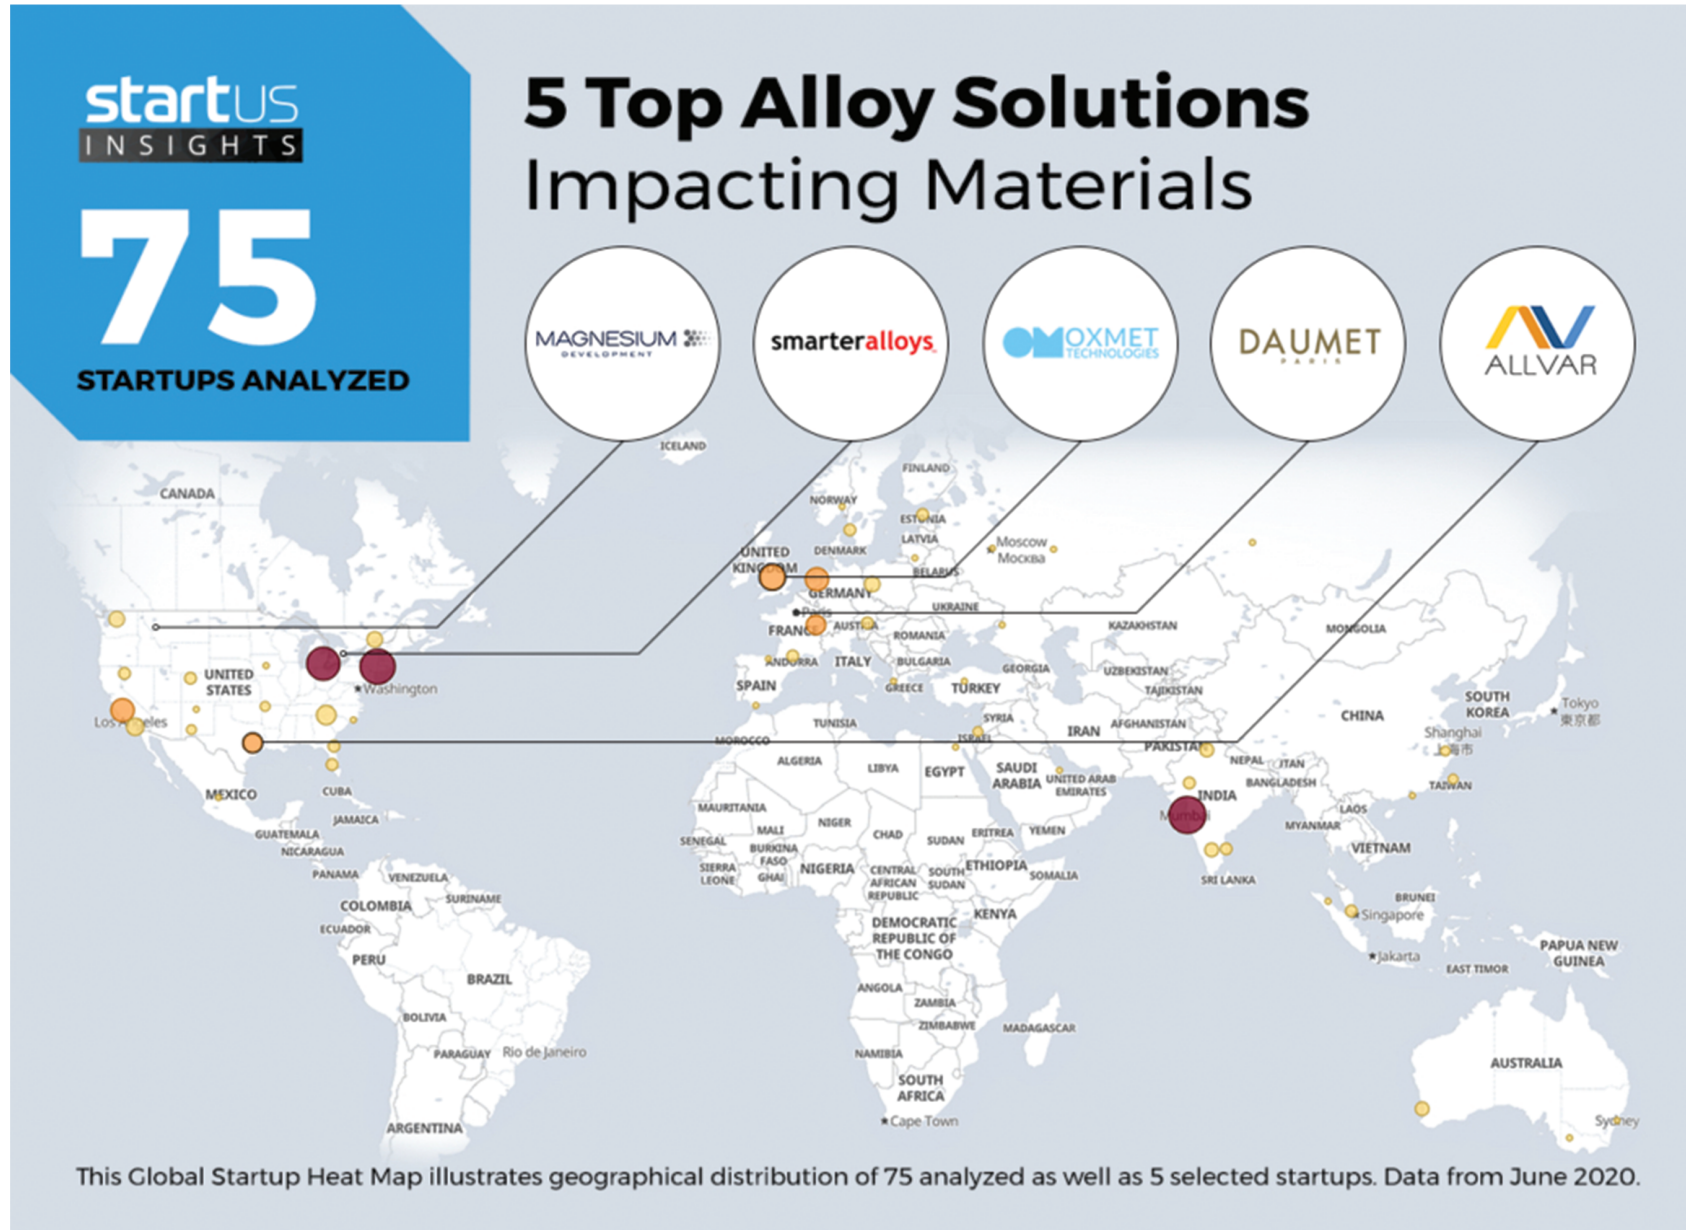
startus INSIGHTS

75

STARTUPS ANALYZED

5 Top Alloy Solutions
Impacting Materials

MAGNESIUM DEVELOPMENT

smarteralloys

OXMET TECHNOLOGIES

DAUMET PARIS

ALLVAR

ICELAND
CANADA
FINLAND
NORWAY
ESTONIA
LATVIA
DENMARK
UNITED KINGDOM
Moscow
Москва
BELARUS
GERMANY
UKRAINE
Paris
FRANCE
AUSTRIA
KAZAKHSTAN
MONGOLIA
ROMANIA
ANDORRA
ITALY
BULGARIA
GEORGIA
UZBEKISTAN
UNITED STATES
Washington
SPAIN
GREECE
TURKEY
TAJIKISTAN
SOUTH KOREA
Tokyo
東京都
Los Angeles
TUNISIA
SYRIA
CHINA
MOROCCO
ISRAEL
IRAN
AFGHANISTAN
Shanghai
上海市
PAKISTAN
ALGERIA
LIBYA
EGYPT
SAUDI ARABIA
NEPAL
BHUTAN
MEXICO
CUBA
UNITED ARAB EMIRATES
BANGLADESH
TAIWAN
INDIA
MAURITANIA
JAMAICA
MALI
NIGER
Mumbai
LAOS
GUATEMALA
CHAD
SUDAN
ERITREA
YEMEN
MYANMAR
NICARAGUA
SENEGAL
BURKINA FASO
VIETNAM
PANAMA
VENEZUELA
SIERRA LEONE
GHANA
NIGERIA
CENTRAL AFRICAN REPUBLIC
SOUTH SUDAN
ETHIOPIA
SOMALIA
SRI LANKA
COLOMBIA
SURINAME
BRUNEI
ECUADOR
Singapore
DEMOCRATIC REPUBLIC OF THE CONGO
KENYA
PERU
Jakarta
PAPUA NEW GUINEA
BRAZIL
EAST TIMOR
ANGOLA
ZAMBIA
BOLIVIA
ZIMBABWE
MADAGASCAR
NAMIBIA
PARAGUAY
Rio de Janeiro
AUSTRALIA
SOUTH AFRICA
Cape Town
Sydney
ARGENTINA

This Global Startup Heat Map illustrates geographical distribution of 75 analyzed as well as 5 selected startups. Data from June 2020.